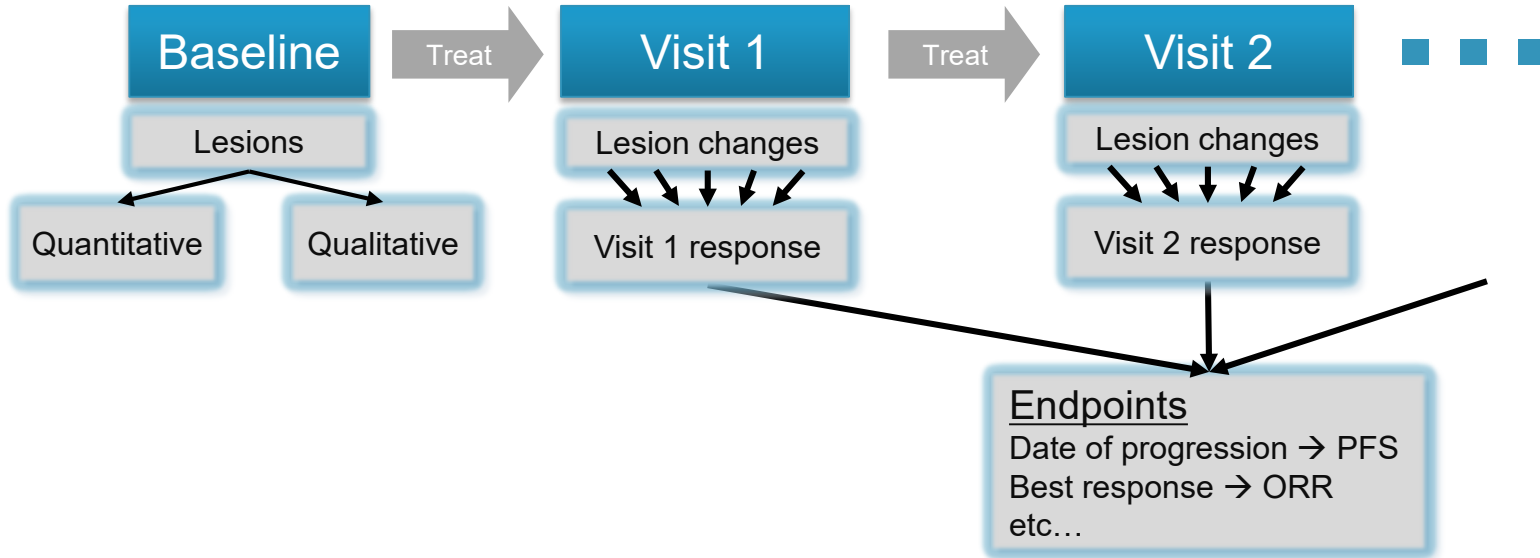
Baseline

Treat

Visit 1

Treat

Visit 2

Lesions

Quantitative

Qualitative

Lesion changes

Visit 1 response

Lesion changes

Visit 2 response

Endpoints
Date of progression → PFS
Best response → ORR
etc…